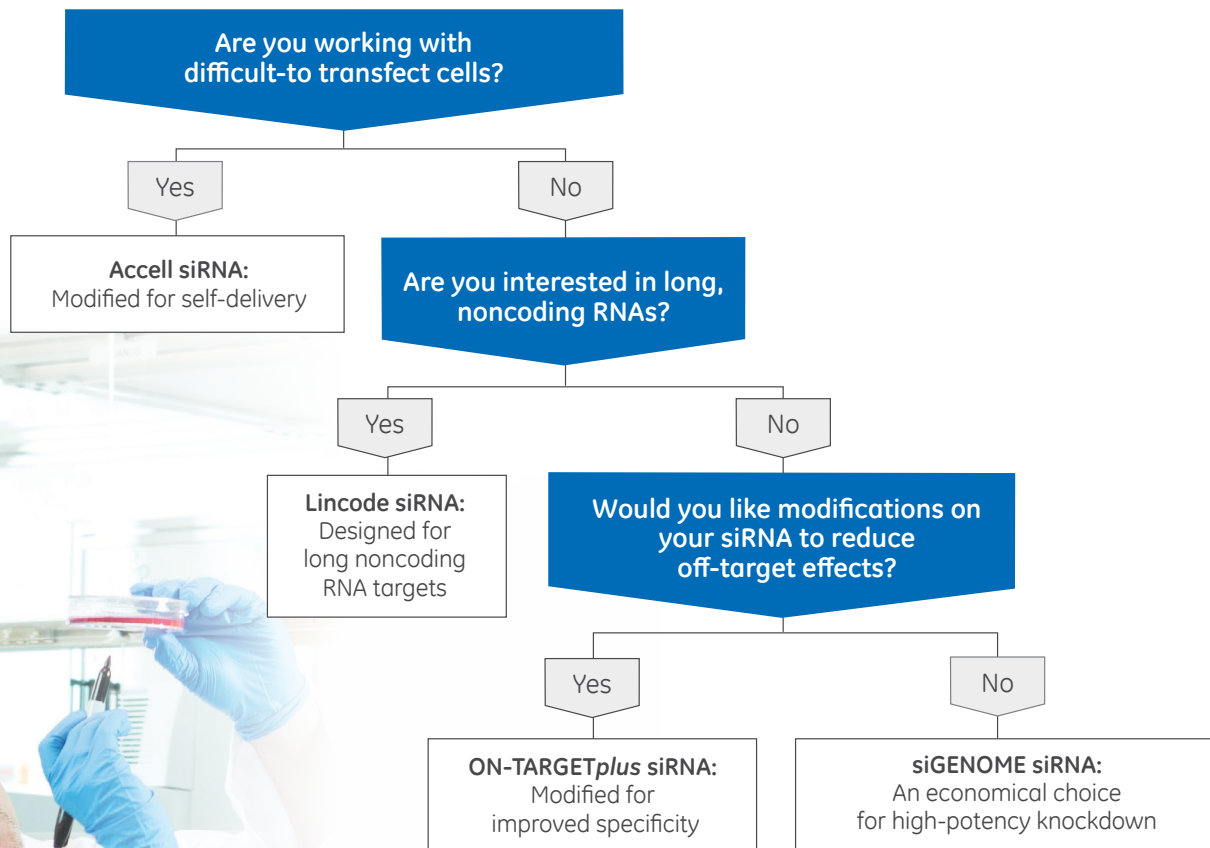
Are you working with difficult-to transfect cells?

Yes

No

Accell siRNA:
Modified for self-delivery

Are you interested in long, noncoding RNAs?

Yes

No

Lincode siRNA:
Designed for long noncoding RNA targets

Would you like modifications on your siRNA to reduce off-target effects?

Yes

No

ON-TARGET*plus* siRNA:
Modified for improved specificity

siGENOME siRNA:
An economical choice for high-potency knockdown